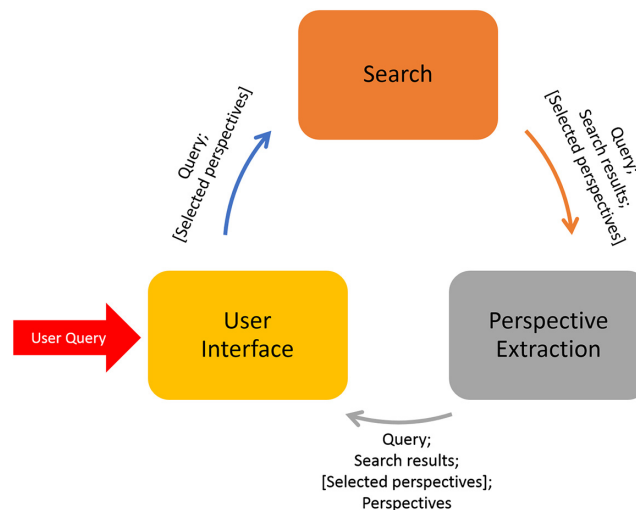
Search

Query;
[Selected perspectives]

Query;
Search results;
[Selected perspectives]

User Query

User Interface

Perspective Extraction

Query;
Search results;
[Selected perspectives];
Perspectives